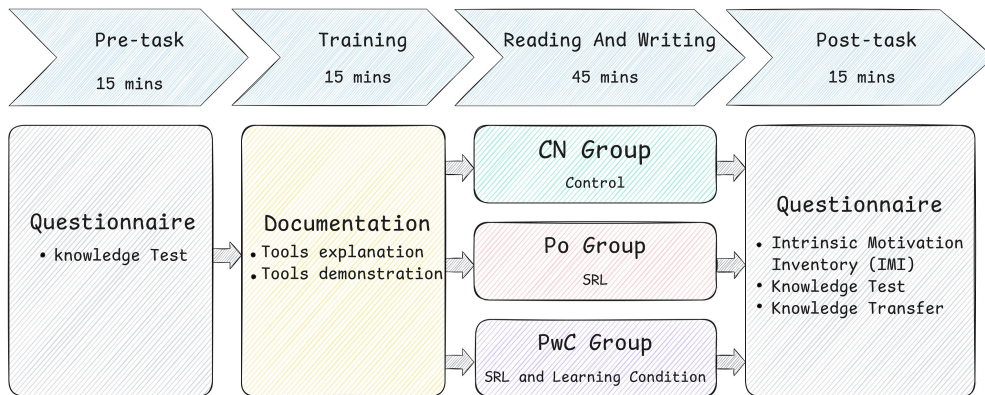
Pre-task
15 mins

Training
15 mins

Reading And Writing
45 mins

Post-task
15 mins

Questionnaire
• knowledge Test

Documentation
• Tools explanation
• Tools demonstration

CN Group
Control

Po Group
SRL

PwC Group
SRL and Learning Condition

Questionnaire
• Intrinsic Motivation Inventory (IMI)
• Knowledge Test
• Knowledge Transfer